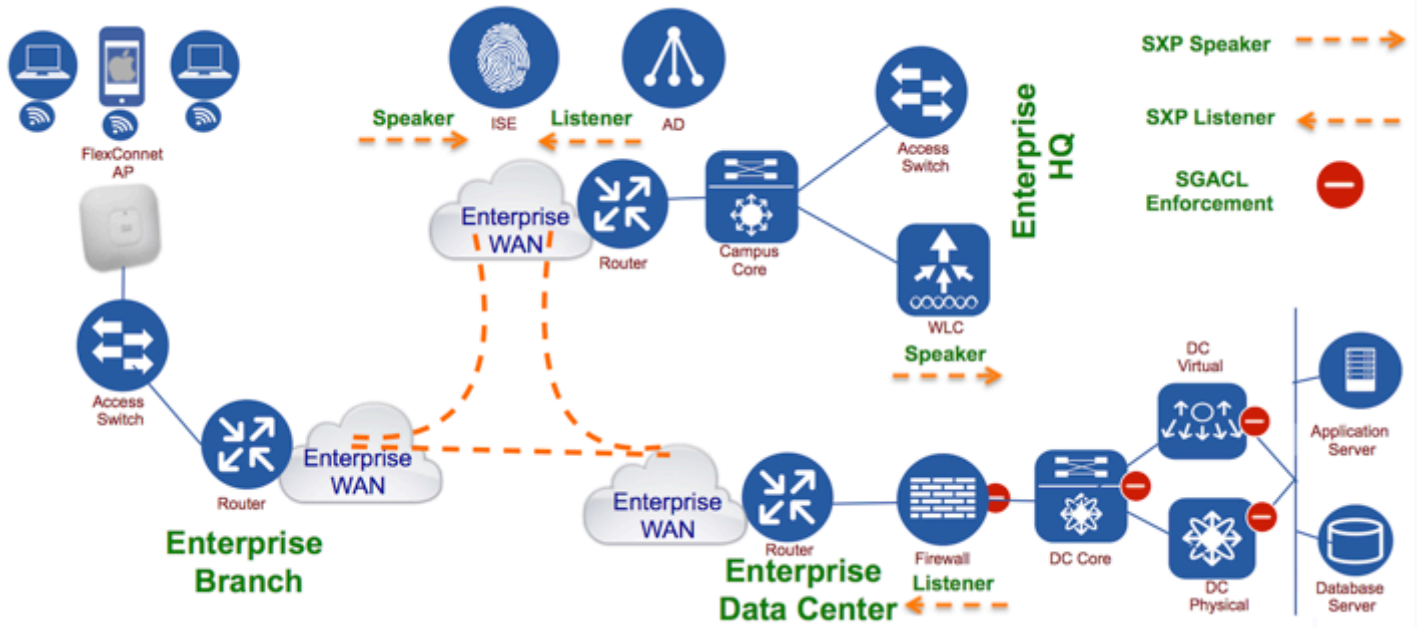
SXP Speaker

SXP Listener

SGACL Enforcement

FlexConnet AP

Speaker

ISE

Listener

AD

Access Switch

Enterprise HQ

Enterprise WAN

Router

Campus Core

WLC

Speaker

Access Switch

Router

Enterprise WAN

Enterprise WAN

Router

Firewall

DC Core

DC Virtual

DC Physical

Application Server

Database Server

Enterprise Branch

Enterprise Data Center

Listener